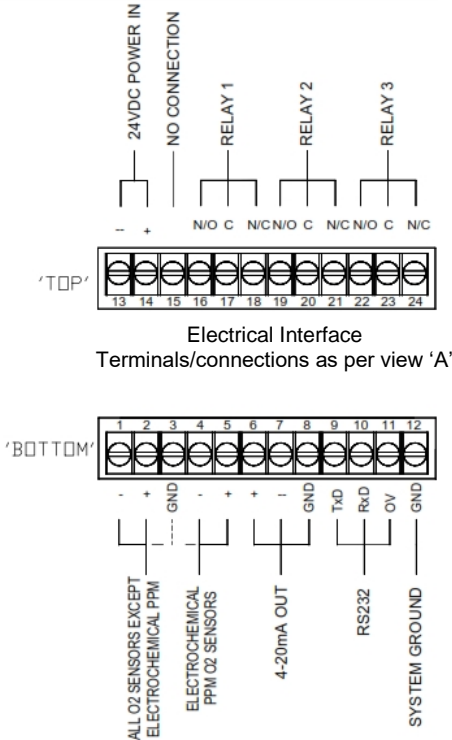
24VDC POWER IN
NO CONNECTION
RELAY 1
RELAY 2
RELAY 3

- + N/O C N/C N/O C N/C N/O C N/C

'TOP'

13 14 15 16 17 18 19 20 21 22 23 24

Electrical Interface
Terminals/connections as per view 'A'

'BOTTOM'

1 2 3 4 5 6 7 8 9 10 11 12

- + GND - + + - GND TxD RxD OV GND

ALL O2 SENSORS EXCEPT ELECTROCHEMICAL PPM
ELECTROCHEMICAL PPM O2 SENSORS
4-20mA OUT
RS232
SYSTEM GROUND